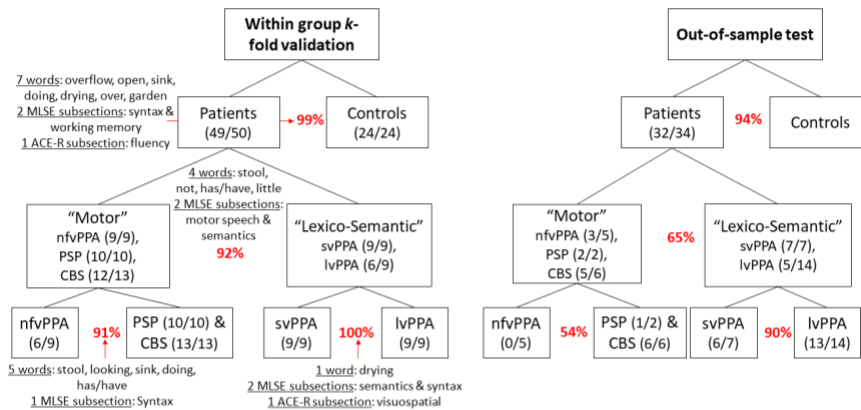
Within group $k$-fold validation

7 words: overflow, open, sink, doing, drying, over, garden
2 MLSE subsections: syntax & working memory
1 ACE-R subsection: fluency

Patients (49/50)

99%

Controls (24/24)

4 words: stool, not, has/have, little
2 MLSE subsections: motor speech & semantics

92%

"Motor" nfvPPA (9/9), PSP (10/10), CBS (12/13)

"Lexico-Semantic" svPPA (9/9), lvPPA (6/9)

nfvPPA (6/9)

91%

PSP (10/10) & CBS (13/13)

5 words: stool, looking, sink, doing, has/have
1 MLSE subsection: Syntax

svPPA (9/9)

100%

lvPPA (9/9)

1 word: drying
2 MLSE subsections: semantics & syntax
1 ACE-R subsection: visuospatial

Out-of-sample test

Patients (32/34)

94%

Controls

"Motor" nfvPPA (3/5), PSP (2/2), CBS (5/6)

65%

"Lexico-Semantic" svPPA (7/7), lvPPA (5/14)

nfvPPA (0/5)

54%

PSP (1/2) & CBS (6/6)

svPPA (6/7)

90%

lvPPA (13/14)